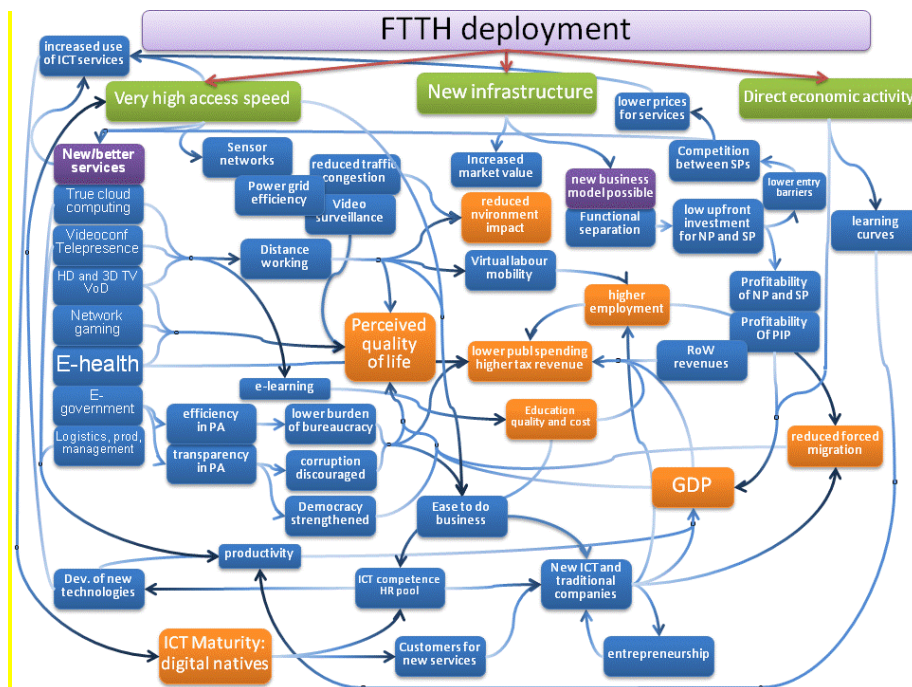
FTTH deployment

increased use of ICT services

Very high access speed

New infrastructure

Direct economic activity

lower prices for services

New/better services

Sensor networks

reduced traffic congestion

Increased market value

Competition between SPs

Power grid efficiency

new business model possible

lower entry barriers

True cloud computing

Video surveillance

reduced nvironment impact

Functional separation

low upfront investment for NP and SP

learning curves

Videoconf Telepresence

Distance working

Virtual labour mobility

HD and 3D TV VoD

Profitability of NP and SP

higher employment

Network gaming

Perceived quality of life

Profitability Of PIP

E-health

lower publ spending higher tax revenue

RoW revenues

e-learning

E-government

efficiency in PA

lower burden of bureaucracy

Education quality and cost

reduced forced migration

Logistics, prod, management

transparency in PA

corruption discouraged

GDP

Democracy strengthened

Ease to do business

productivity

Dev. of new technologies

ICT competence HR pool

New ICT and traditional companies

ICT Maturity: digital natives

Customers for new services

entrepreneurship